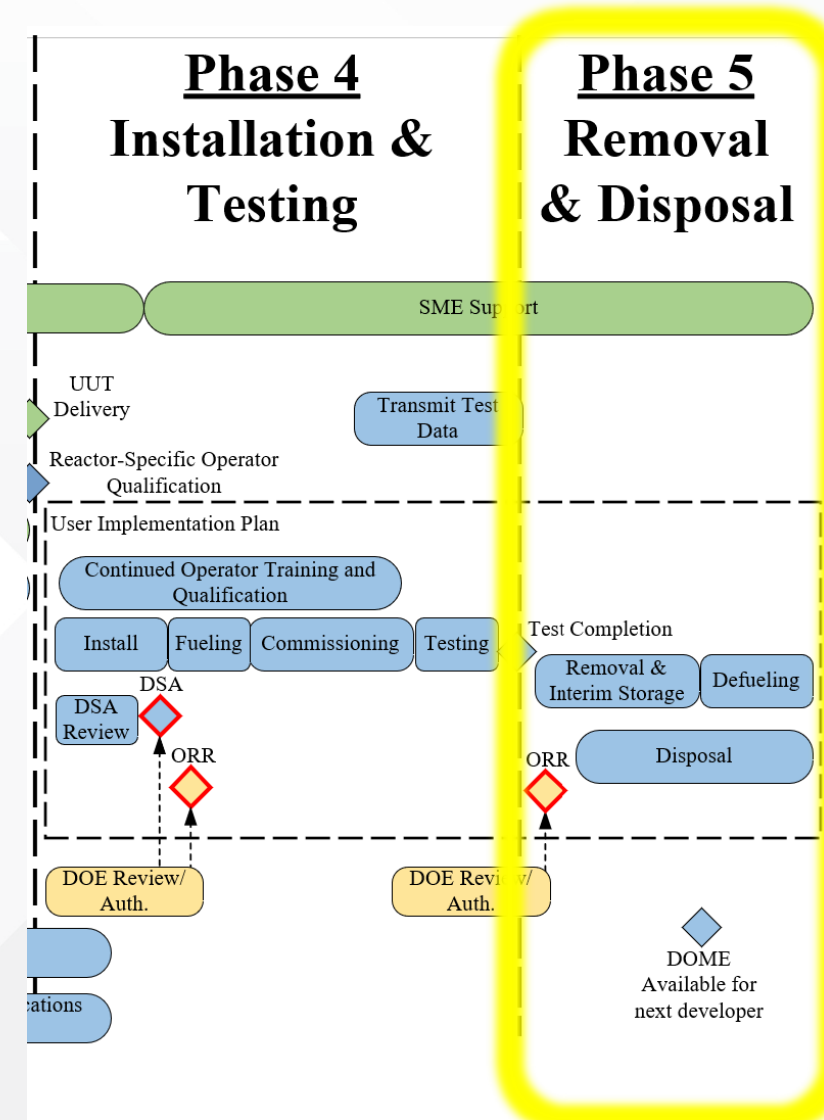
Phase 4
Installation & Testing

Phase 5
Removal & Disposal

SME Support

UUT Delivery

Transmit Test Data

Reactor-Specific Operator Qualification

User Implementation Plan

Continued Operator Training and Qualification

Install

Fueling

Commissioning

Testing

Test Completion

Removal & Interim Storage

Defueling

DSA Review

DSA

ORR

ORR

Disposal

DOE Review/ Auth.

DOE Review/ Auth.

DOME
Available for next developer

cations